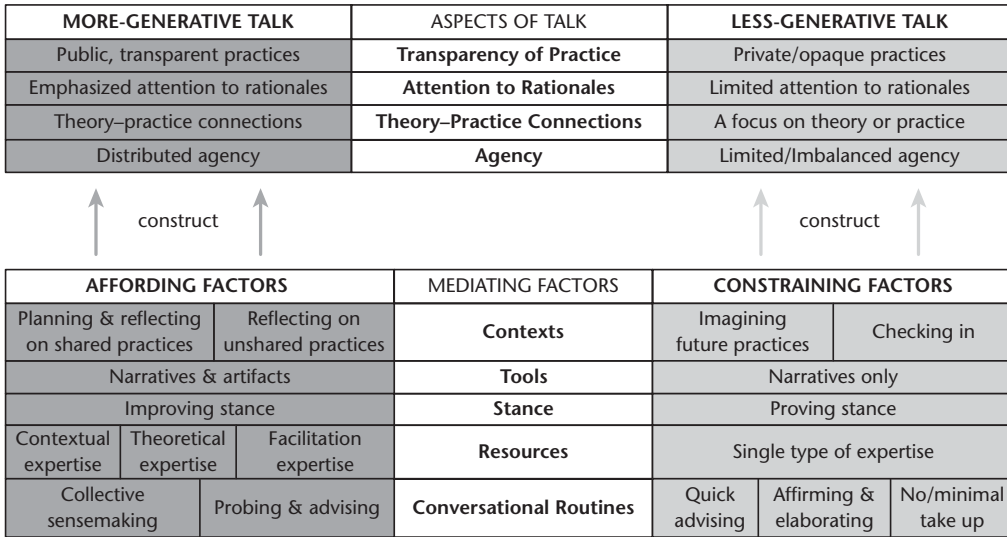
| MORE-GENERATIVE TALK | ASPECTS OF TALK | LESS-GENERATIVE TALK |
|---|---|---|
| Public, transparent practices | Transparency of Practice | Private/opaque practices |
| Emphasized attention to rationales | Attention to Rationales | Limited attention to rationales |
| Theory–practice connections | Theory–Practice Connections | A focus on theory or practice |
| Distributed agency | Agency | Limited/Imbalanced agency |

construct

construct

| AFFORDING FACTORS | MEDIATING FACTORS | CONSTRAINING FACTORS |
|---|---|---|
| Planning & reflecting on shared practices; Reflecting on unshared practices | Contexts | Imagining future practices; Checking in |
| Narratives & artifacts | Tools | Narratives only |
| Improving stance | Stance | Proving stance |
| Contextual expertise; Theoretical expertise; Facilitation expertise | Resources | Single type of expertise |
| Collective sensemaking; Probing & advising | Conversational Routines | Quick advising; Affirming & elaborating; No/minimal take up |